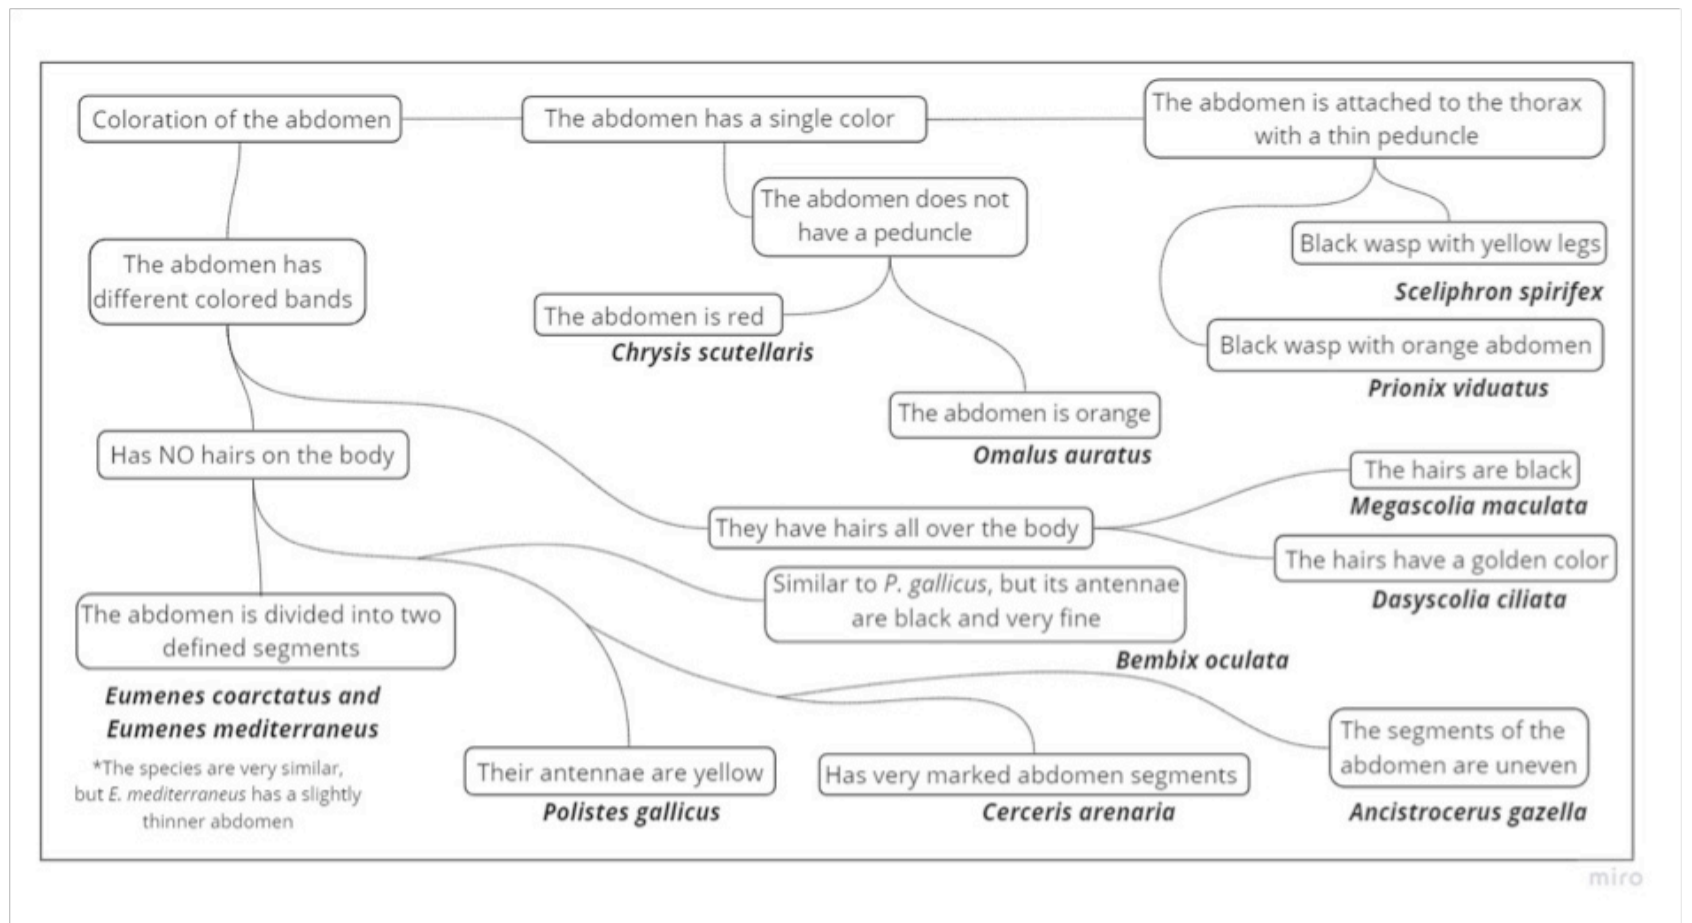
Coloration of the abdomen

The abdomen has a single color

The abdomen is attached to the thorax with a thin peduncle

The abdomen does not have a peduncle

Black wasp with yellow legs

**Sceliphron spirifex**

The abdomen has different colored bands

The abdomen is red

**Chrysis scutellaris**

Black wasp with orange abdomen

**Prionix viduatus**

The abdomen is orange

**Omalus auratus**

Has NO hairs on the body

The hairs are black

**Megascolia maculata**

They have hairs all over the body

The hairs have a golden color

**Dasyscolia ciliata**

Similar to *P. gallicus*, but its antennae are black and very fine

**Bembix oculata**

The abdomen is divided into two defined segments

**Eumenes coarctatus and Eumenes mediterraneus**

*The species are very similar, but *E. mediterraneus* has a slightly thinner abdomen

Their antennae are yellow

**Polistes gallicus**

Has very marked abdomen segments

**Cerceris arenaria**

The segments of the abdomen are uneven

**Ancistrocerus gazella**

miro